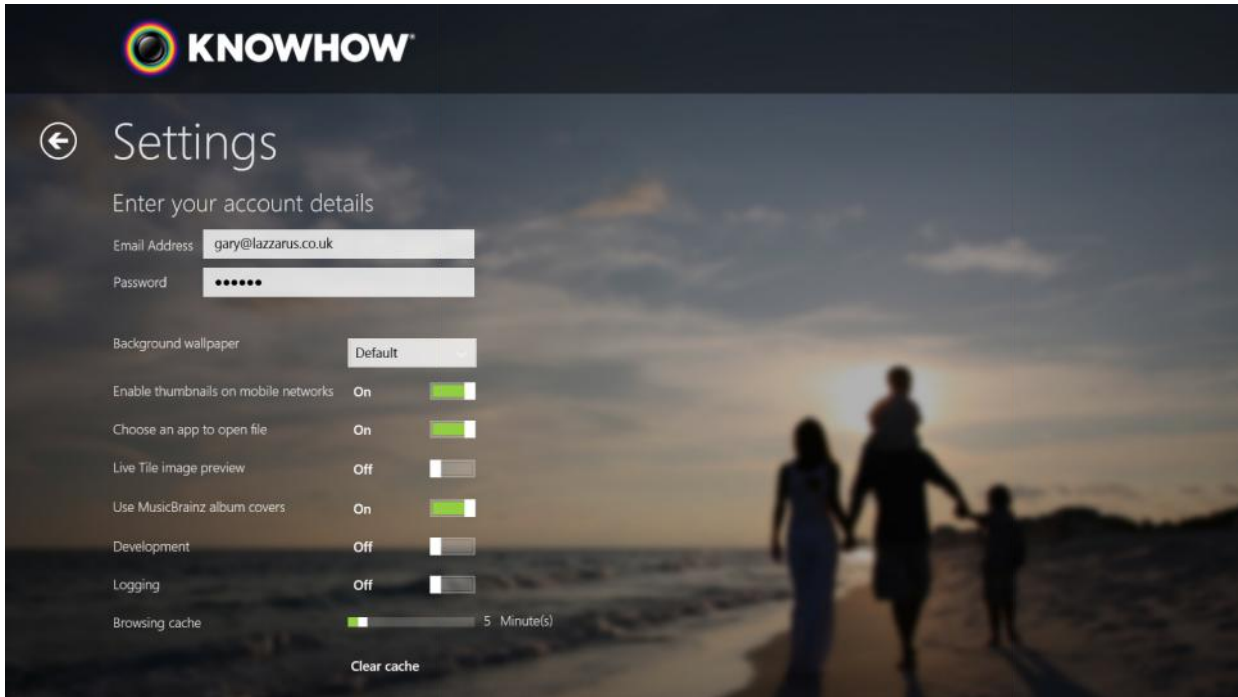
KNOWHOW

Settings

Enter your account details

Email Address gary@lazzarus.co.uk

Password ••••••

Background wallpaper Default

Enable thumbnails on mobile networks On

Choose an app to open file On

Live Tile image preview Off

Use MusicBrainz album covers On

Development Off

Logging Off

Browsing cache 5 Minute(s)

Clear cache